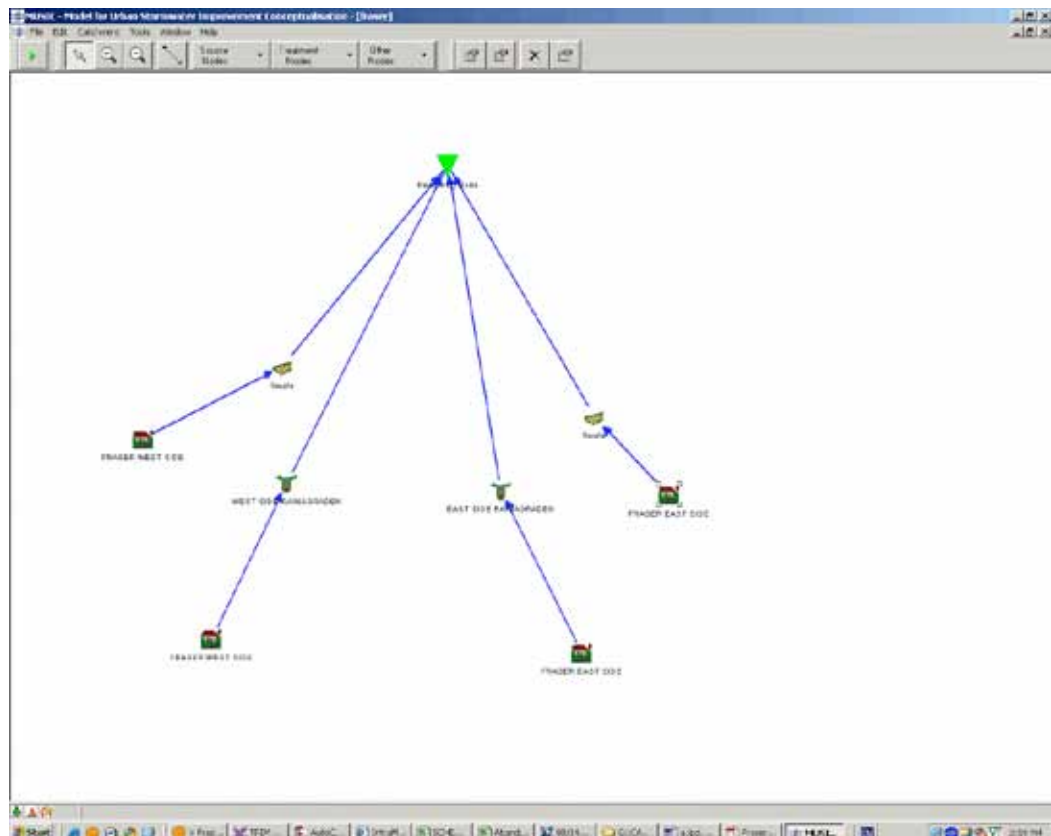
MUSIC - Model for Urban Stormwater Improvement Conceptualisation - [Fraser]
File Edit Catchment Tools Window Help
Source Nodes
Treatment Nodes
Other Nodes
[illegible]
Swale
FRASER WEST ODE
WEST ODE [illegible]
EAST ODE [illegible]
Swale
FRASER EAST ODE
FRASER WEST ODE
FRASER EAST ODE
Start
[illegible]